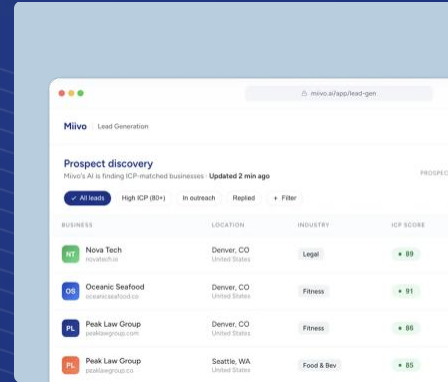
miivo.ai/app/lead-gen

Miivo | Lead Generation

Prospect discovery

Miivo's AI is finding ICP-matched businesses · Updated 2 min ago

PROSPEC

✓ All leads | High ICP (80+) | In outreach | Replied | + Filter

| BUSINESS | LOCATION | INDUSTRY | ICP SCORE |
|---|---|---|---|
| NT Nova Tech novatech.io | Denver, CO United States | Legal | • 89 |
| OS Oceanic Seafood oceanicseafood.co | Denver, CO United States | Fitness | • 91 |
| PL Peak Law Group peaklawgroup.com | Denver, CO United States | Fitness | • 86 |
| PL Peak Law Group peaklawgroup.co | Seattle, WA United States | Food & Bev | • 85 |